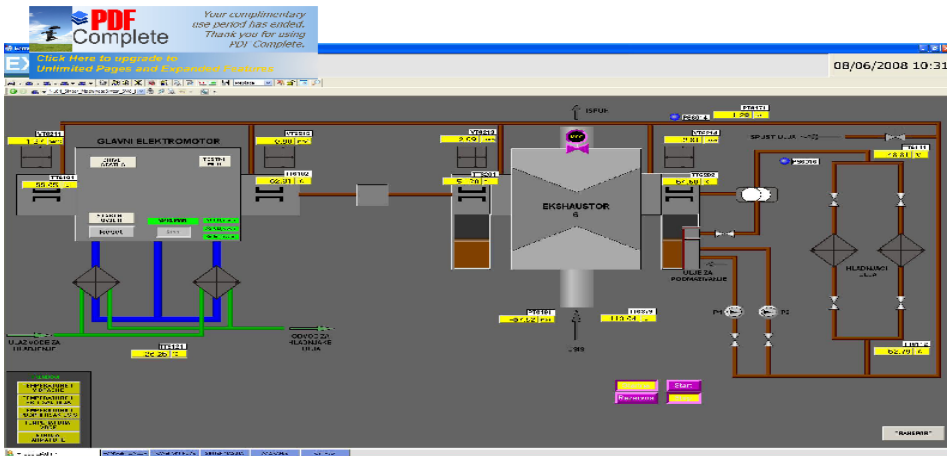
PDF Complete

Your complimentary use period has ended. Thank you for using PDF Complete.

Click Here to upgrade to Unlimited Pages and Expanded Features

08/06/2008 10:31

ISPUH

GLAVNI ELEKTROMOTOR

EKSHAUSTOR 6

SPOJ ULJA

ULJE ZA PODMAZIVANJE

HLADNJACI

ULAZ VODE ZA HLADJENJE

ODVOD ZA HLADJENJE ULJA

P1

P2

ULAZ

Start

"Nazad"

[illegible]